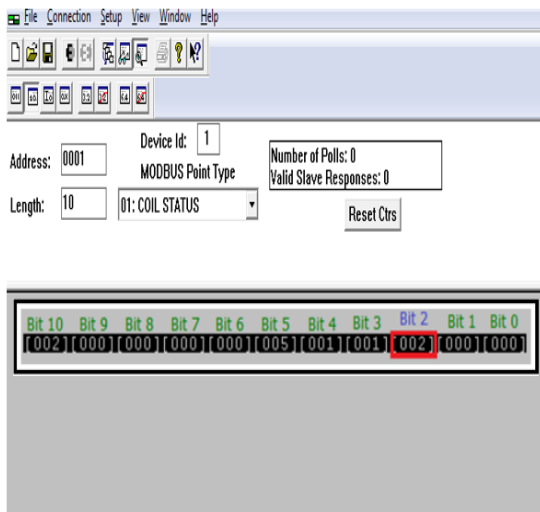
File Connection Setup View Window Help

Device Id: 1

Address: 0001

MODBUS Point Type

Number of Polls: 0
Valid Slave Responses: 0

Length: 10

01: COIL STATUS

Reset Ctrs

| Bit 10 | Bit 9 | Bit 8 | Bit 7 | Bit 6 | Bit 5 | Bit 4 | Bit 3 | Bit 2 | Bit 1 | Bit 0 |
|---|---|---|---|---|---|---|---|---|---|---|
| [002] | [000] | [000] | [000] | [000] | [005] | [001] | [001] | [002] | [000] | [000] |